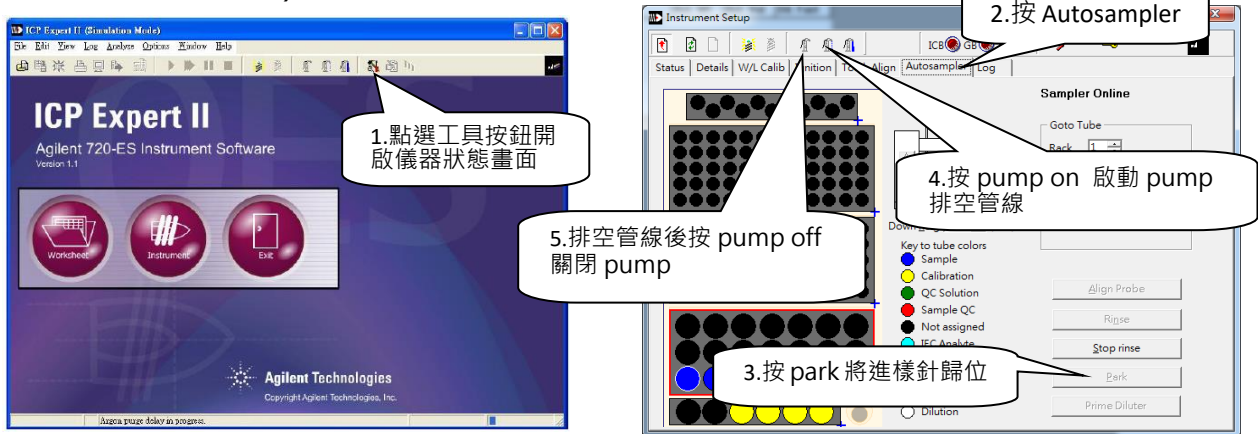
ICP Expert II (Simulation Mode)
File Edit View Log Analyze Options Window Help
ICP Expert II
Agilent 720-ES Instrument Software
Version 1.1
1.點選工具按鈕開啟儀器狀態畫面
Worksheet
Instrument
Exit
Agilent Technologies
Copyright Agilent Technologies, Inc.
Argon purge delay in progress.

Instrument Setup
2.按 Autosampler
ICB GB
Status | Details | W/L Calib | Ignition | Torch Align | Autosampler | Log
Sampler Online
Goto Tube
Rack 1
4.按 pump on 啟動 pump 排空管線
5.排空管線後按 pump off 關閉 pump
Key to tube colors
Sample
Calibration
QC Solution
Sample QC
Not assigned
IEC Analyte
Dilution
Align Probe
Rinse
Stop rinse
3.按 park 將進樣針歸位
Park
Prime Diluter